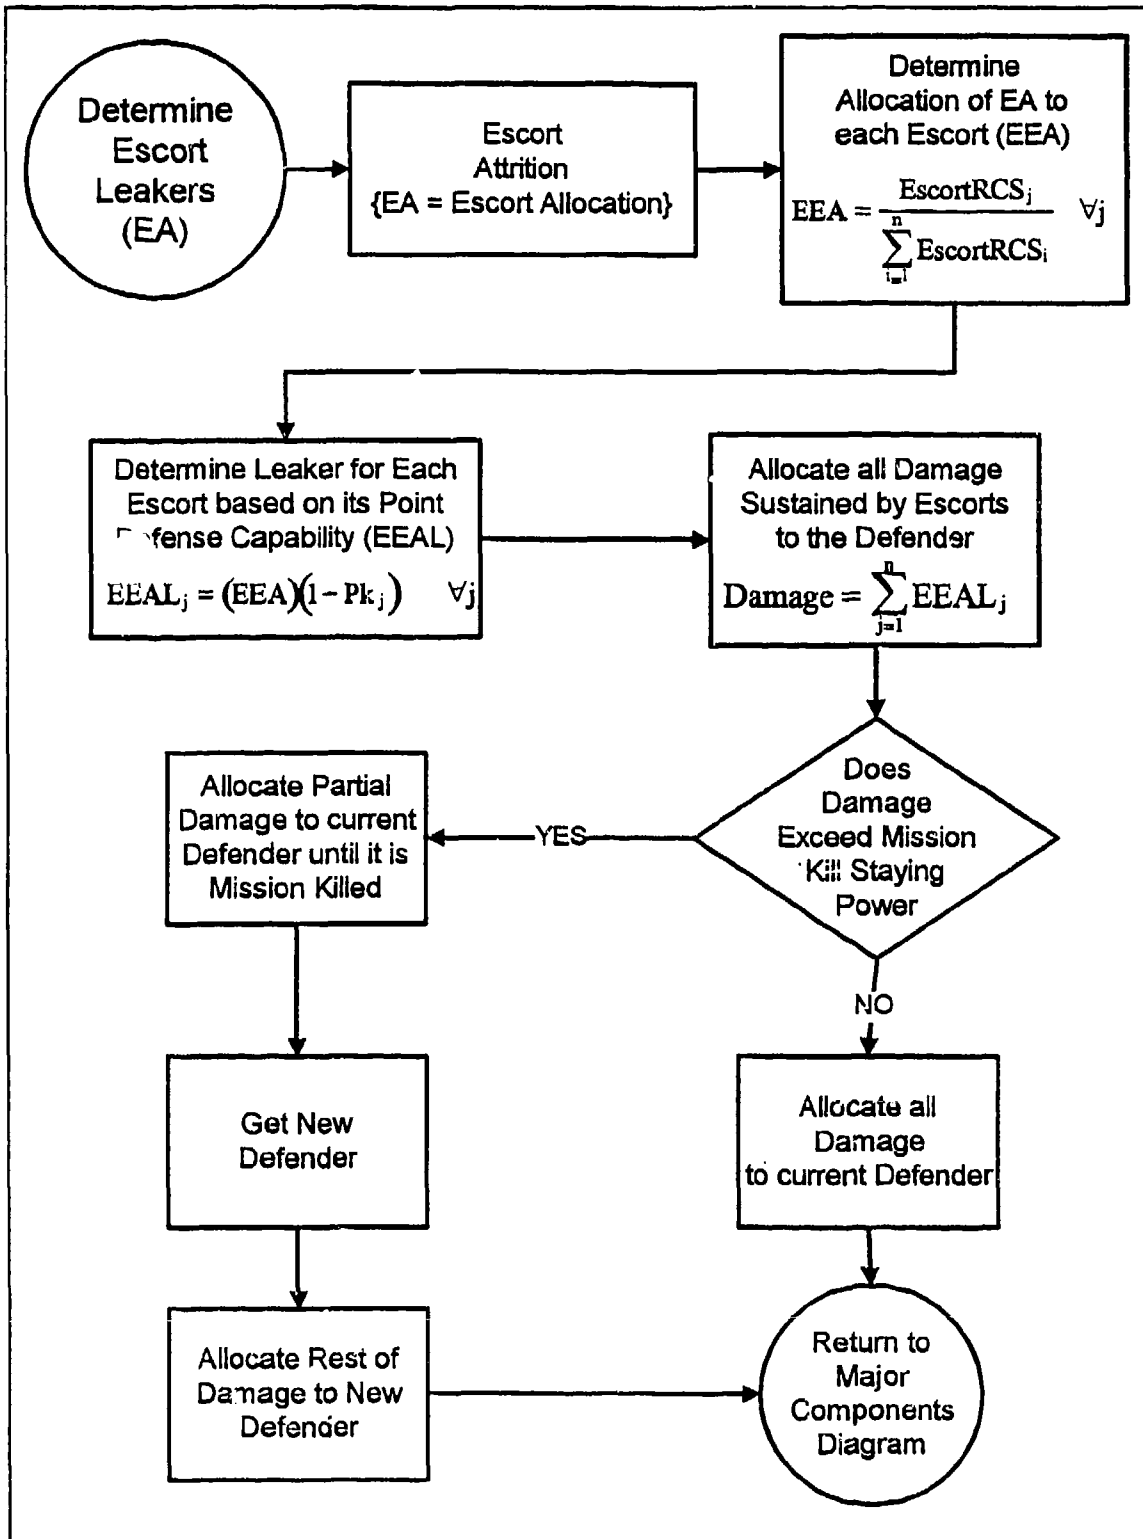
Determine Escort Leakers (EA)

Escort Attrition {EA = Escort Allocation}

Determine Allocation of EA to each Escort (EEA)

$EEA = \frac{EscortRCS_j}{\sum_{i=1}^{n} EscortRCS_i} \quad \forall j$

Determine Leaker for Each Escort based on its Point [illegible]fense Capability (EEAL)

$EEAL_j = (EEA)(1 - Pk_j) \quad \forall j$

Allocate all Damage Sustained by Escorts to the Defender

$Damage = \sum_{j=1}^{n} EEAL_j$

Does Damage Exceed Mission Kill Staying Power

YES

Allocate Partial Damage to current Defender until it is Mission Killed

NO

Get New Defender

Allocate all Damage to current Defender

Allocate Rest of Damage to New Defender

Return to Major Components Diagram